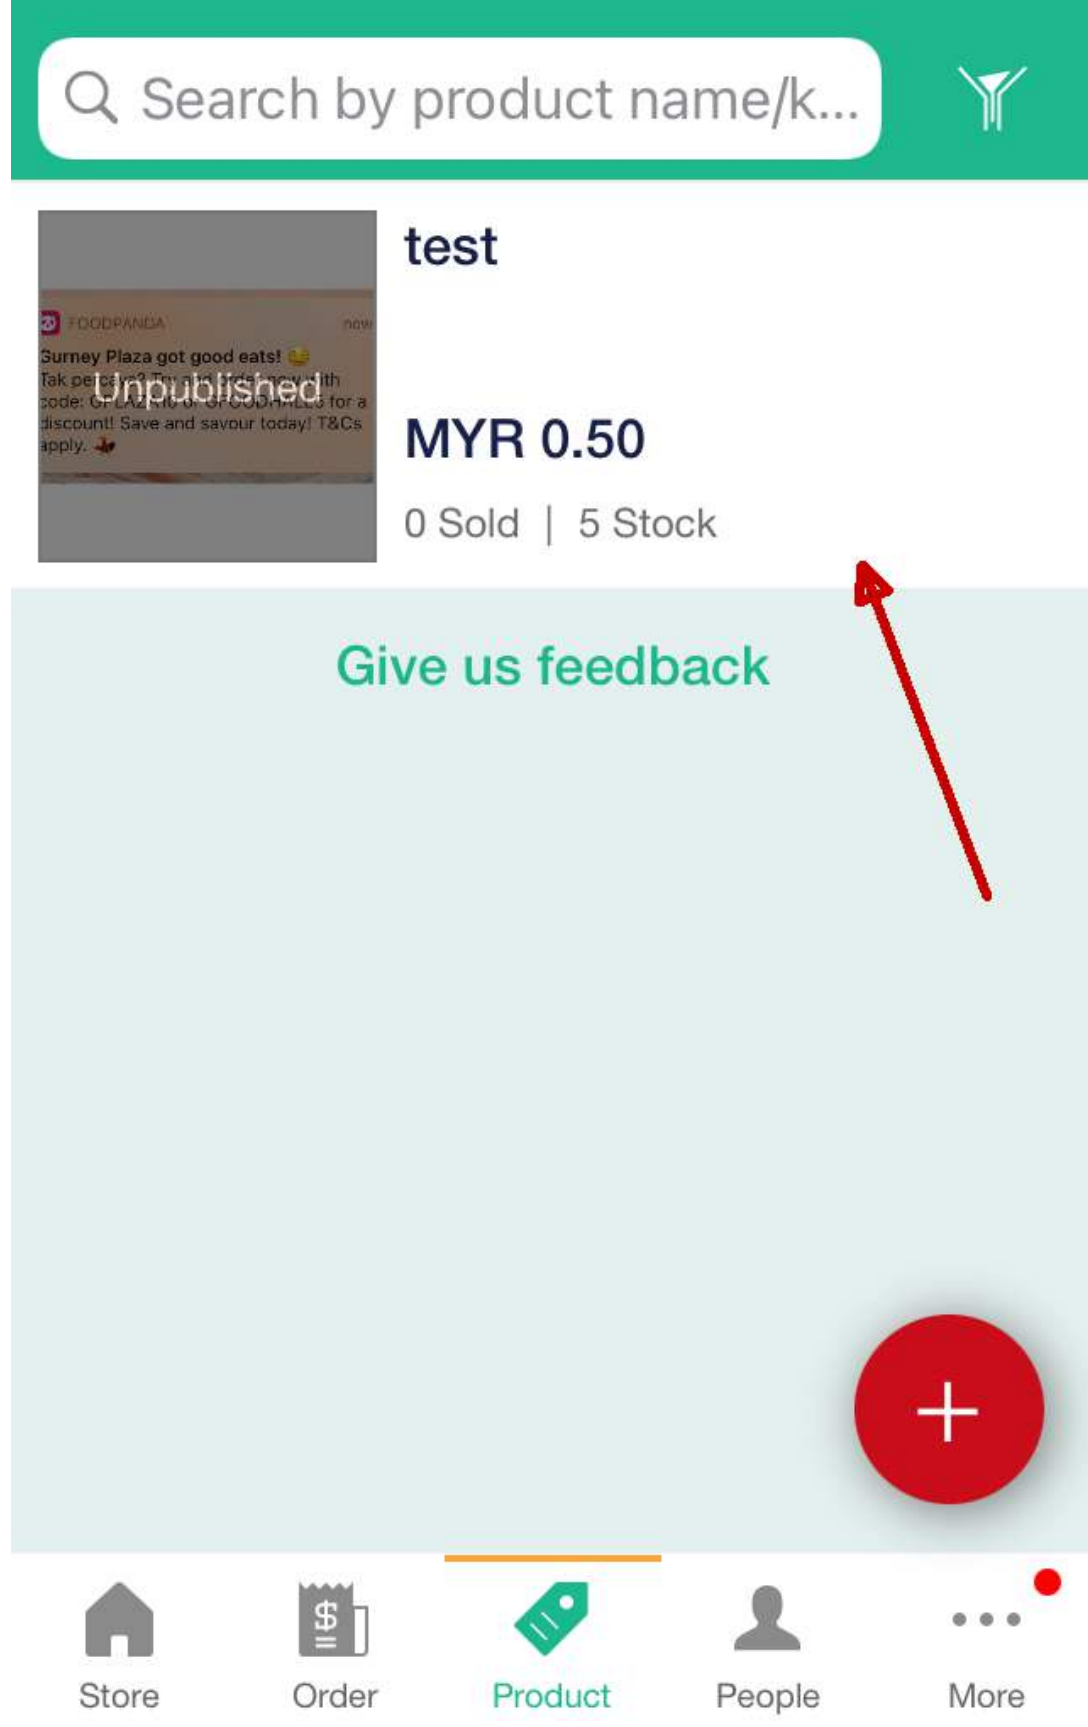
Search by product name/k...

FOODPANDA now
Gurney Plaza got good eats!
Tak pe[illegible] with code: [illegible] for a discount! Save and savour today! T&Cs apply.
Unpublished

test

MYR 0.50

0 Sold | 5 Stock

Give us feedback

+

Store Order Product People More